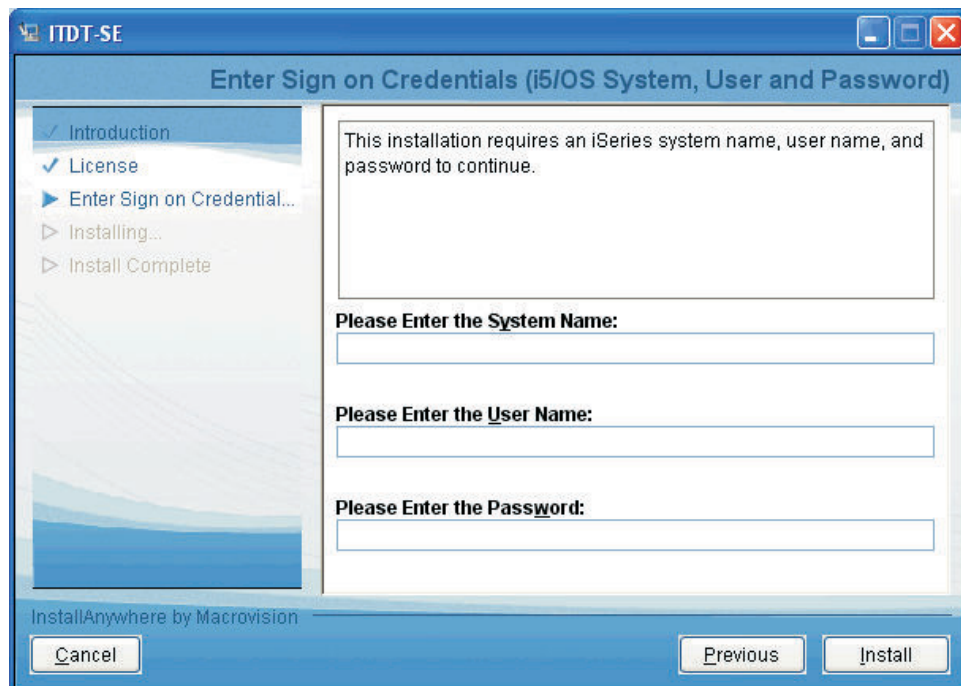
ITDT-SE

Enter Sign on Credentials (i5/OS System, User and Password)

✓ Introduction
✓ License
▶ Enter Sign on Credential...
▷ Installing...
▷ Install Complete

This installation requires an iSeries system name, user name, and password to continue.

Please Enter the System Name:

Please Enter the User Name:

Please Enter the Password:

InstallAnywhere by Macrovision

Cancel

Previous

Install